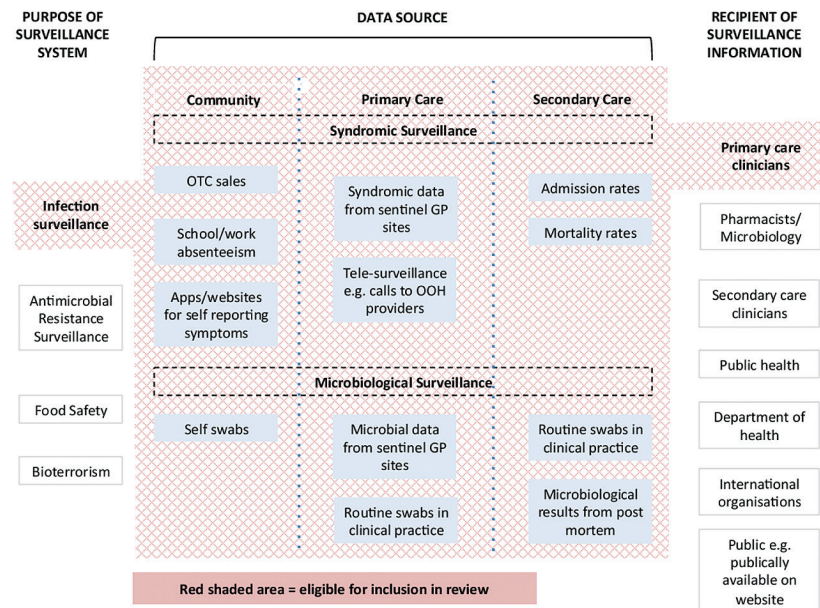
PURPOSE OF SURVEILLANCE SYSTEM

DATA SOURCE

RECIPIENT OF SURVEILLANCE INFORMATION

Community

Primary Care

Secondary Care

Syndromic Surveillance

Primary care clinicians

OTC sales

Syndromic data from sentinel GP sites

Admission rates

Infection surveillance

School/work absenteeism

Mortality rates

Pharmacists/ Microbiology

Tele-surveillance e.g. calls to OOH providers

Antimicrobial Resistance Surveillance

Apps/websites for self reporting symptoms

Secondary care clinicians

Public health

Microbiological Surveillance

Food Safety

Self swabs

Microbial data from sentinel GP sites

Routine swabs in clinical practice

Department of health

Bioterrorism

International organisations

Routine swabs in clinical practice

Microbiological results from post mortem

Public e.g. publically available on website

Red shaded area = eligible for inclusion in review